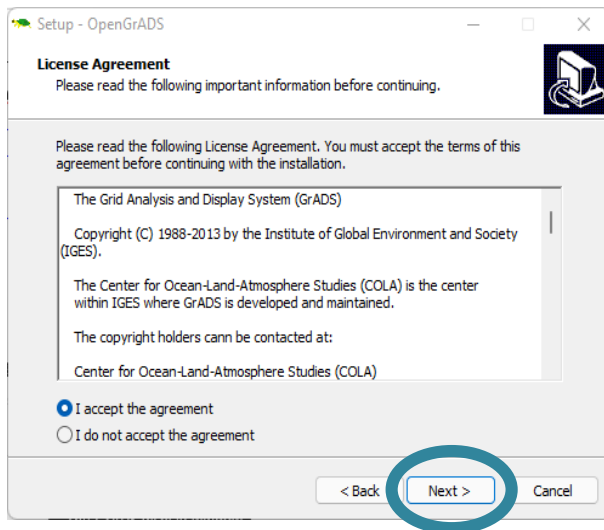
Setup - OpenGrADS

License Agreement
Please read the following important information before continuing.

Please read the following License Agreement. You must accept the terms of this agreement before continuing with the installation.

The Grid Analysis and Display System (GrADS)

Copyright (C) 1988-2013 by the Institute of Global Environment and Society (IGES).

The Center for Ocean-Land-Atmosphere Studies (COLA) is the center within IGES where GrADS is developed and maintained.

The copyright holders cann be contacted at:

Center for Ocean-Land-Atmosphere Studies (COLA)

I accept the agreement
I do not accept the agreement

< Back
Next >
Cancel